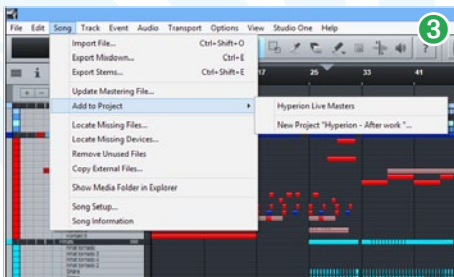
File Edit Song Track Event Audio Transport Options View Studio One Help

3

Import File... Ctrl+Shift+O
Export Mixdown... Ctrl+E
Export Stems... Ctrl+Shift+E
Update Mastering File...
Add to Project
Locate Missing Files...
Locate Missing Devices...
Remove Unused Files
Copy External Files...
Show Media Folder in Explorer
Song Setup...
Song Information

Hyperion Live Masters
New Project "Hyperion - After work"...

17 25 33 41